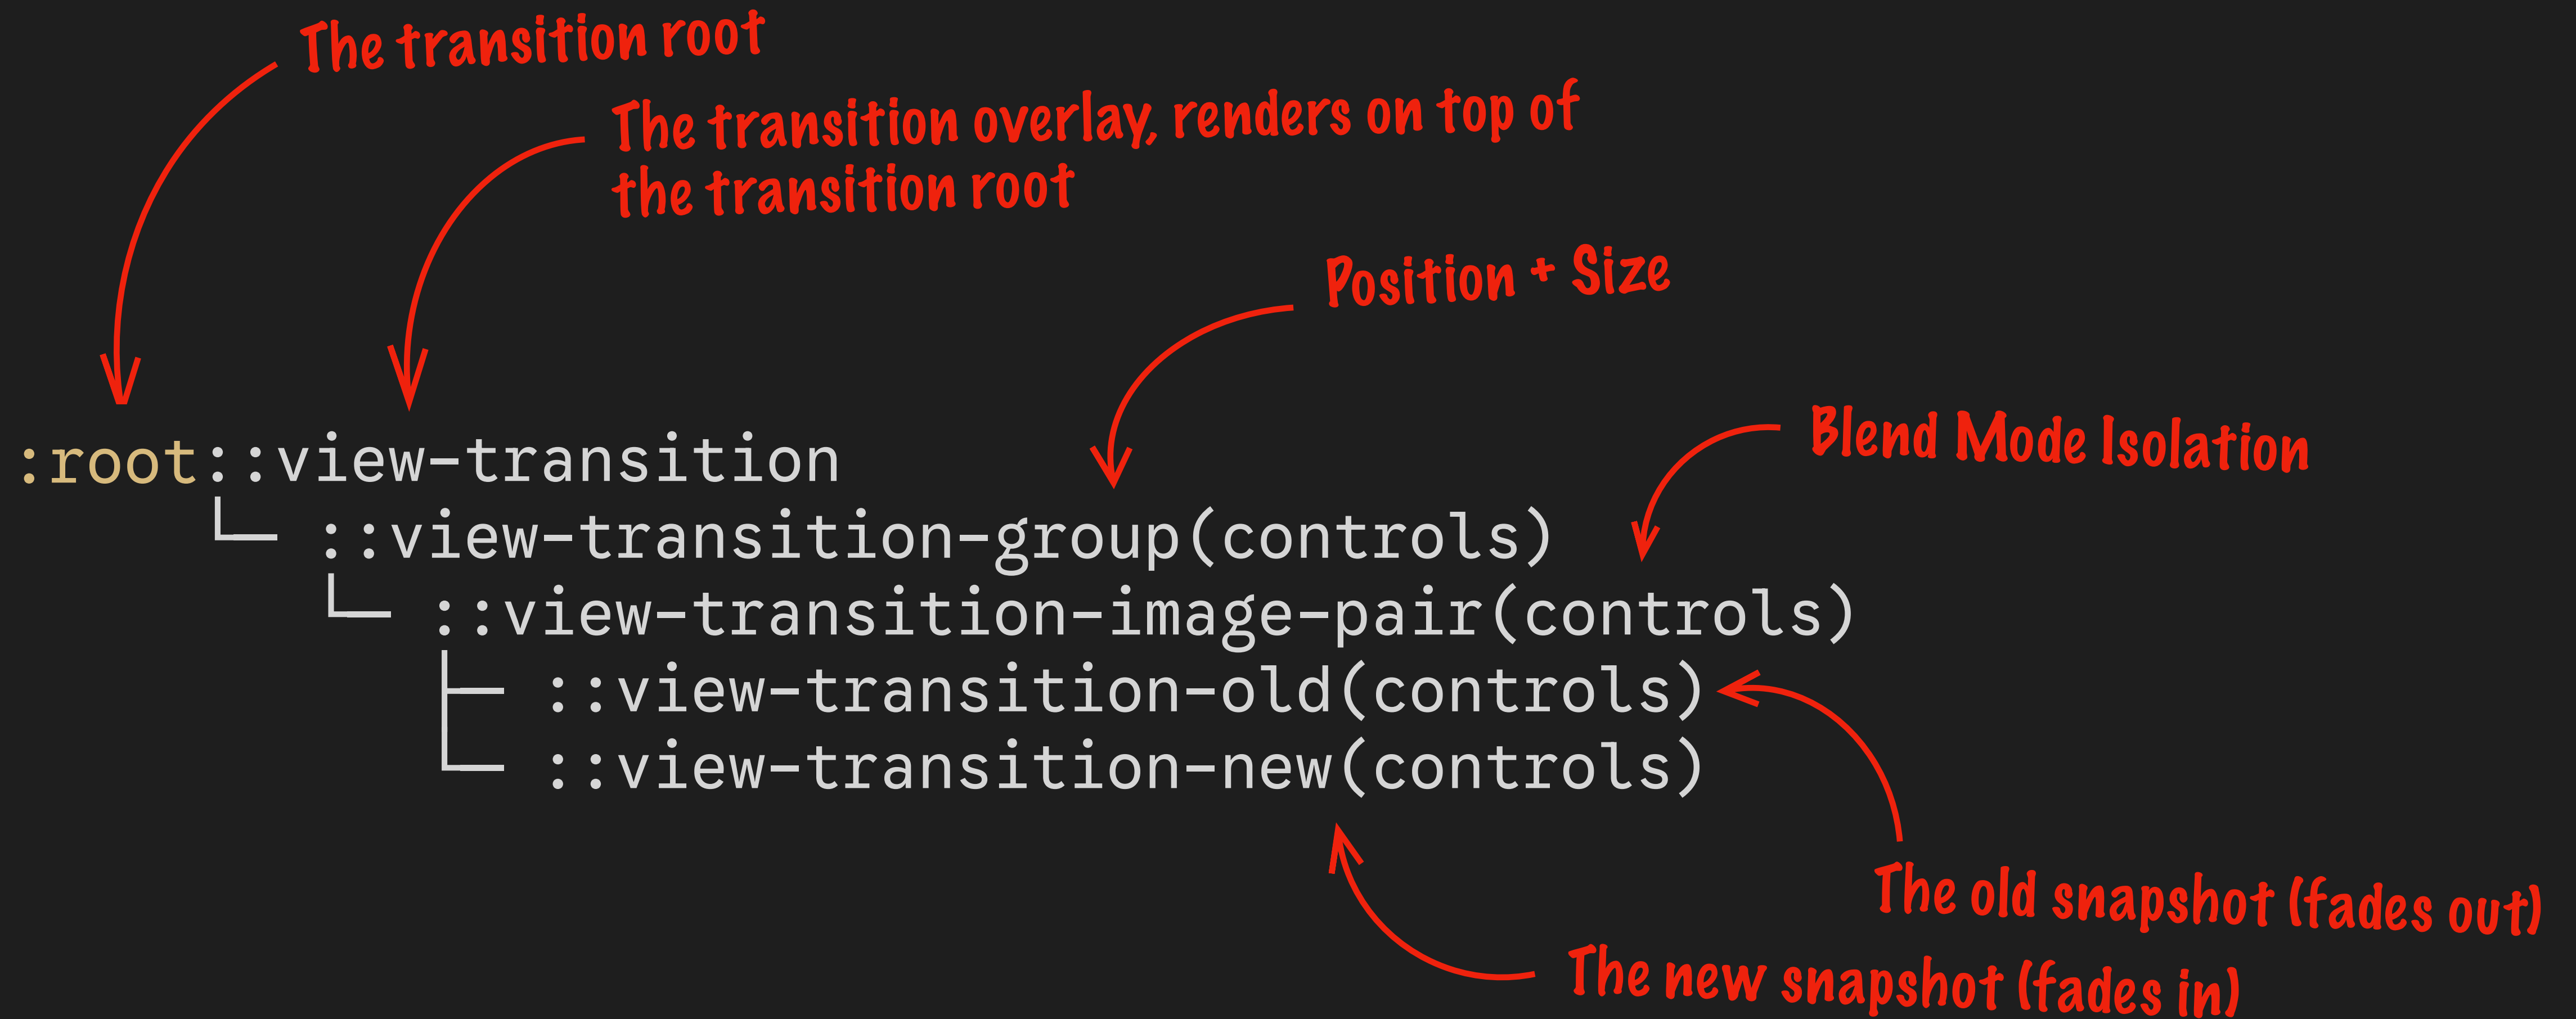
The transition root

The transition overlay, renders on top of the transition root

Position + Size

Blend Mode Isolation

:root::view-transition
└─ ::view-transition-group(controls)
└─ ::view-transition-image-pair(controls)
├─ ::view-transition-old(controls)
└─ ::view-transition-new(controls)

The old snapshot (fades out)

The new snapshot (fades in)